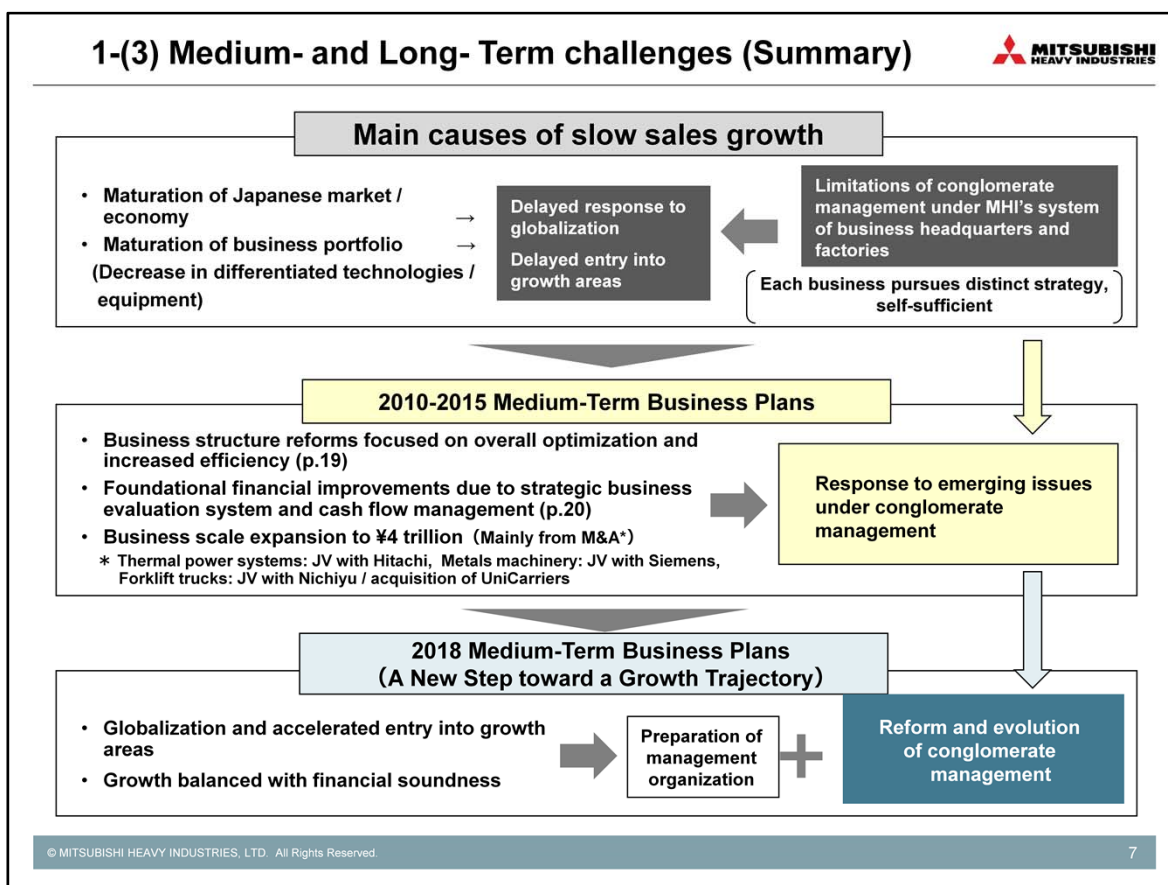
1-(3) Medium- and Long- Term challenges (Summary)

MITSUBISHI HEAVY INDUSTRIES

Main causes of slow sales growth

• Maturation of Japanese market / economy →
• Maturation of business portfolio →
(Decrease in differentiated technologies / equipment)

Delayed response to globalization
Delayed entry into growth areas

Limitations of conglomerate management under MHI's system of business headquarters and factories

Each business pursues distinct strategy, self-sufficient

2010-2015 Medium-Term Business Plans

• Business structure reforms focused on overall optimization and increased efficiency (p.19)
• Foundational financial improvements due to strategic business evaluation system and cash flow management (p.20)
• Business scale expansion to ¥4 trillion（Mainly from M&A*）
＊ Thermal power systems: JV with Hitachi, Metals machinery: JV with Siemens, Forklift trucks: JV with Nichiyu / acquisition of UniCarriers

Response to emerging issues under conglomerate management

2018 Medium-Term Business Plans
（A New Step toward a Growth Trajectory）

• Globalization and accelerated entry into growth areas
• Growth balanced with financial soundness

Preparation of management organization

Reform and evolution of conglomerate management

© MITSUBISHI HEAVY INDUSTRIES, LTD. All Rights Reserved.

7